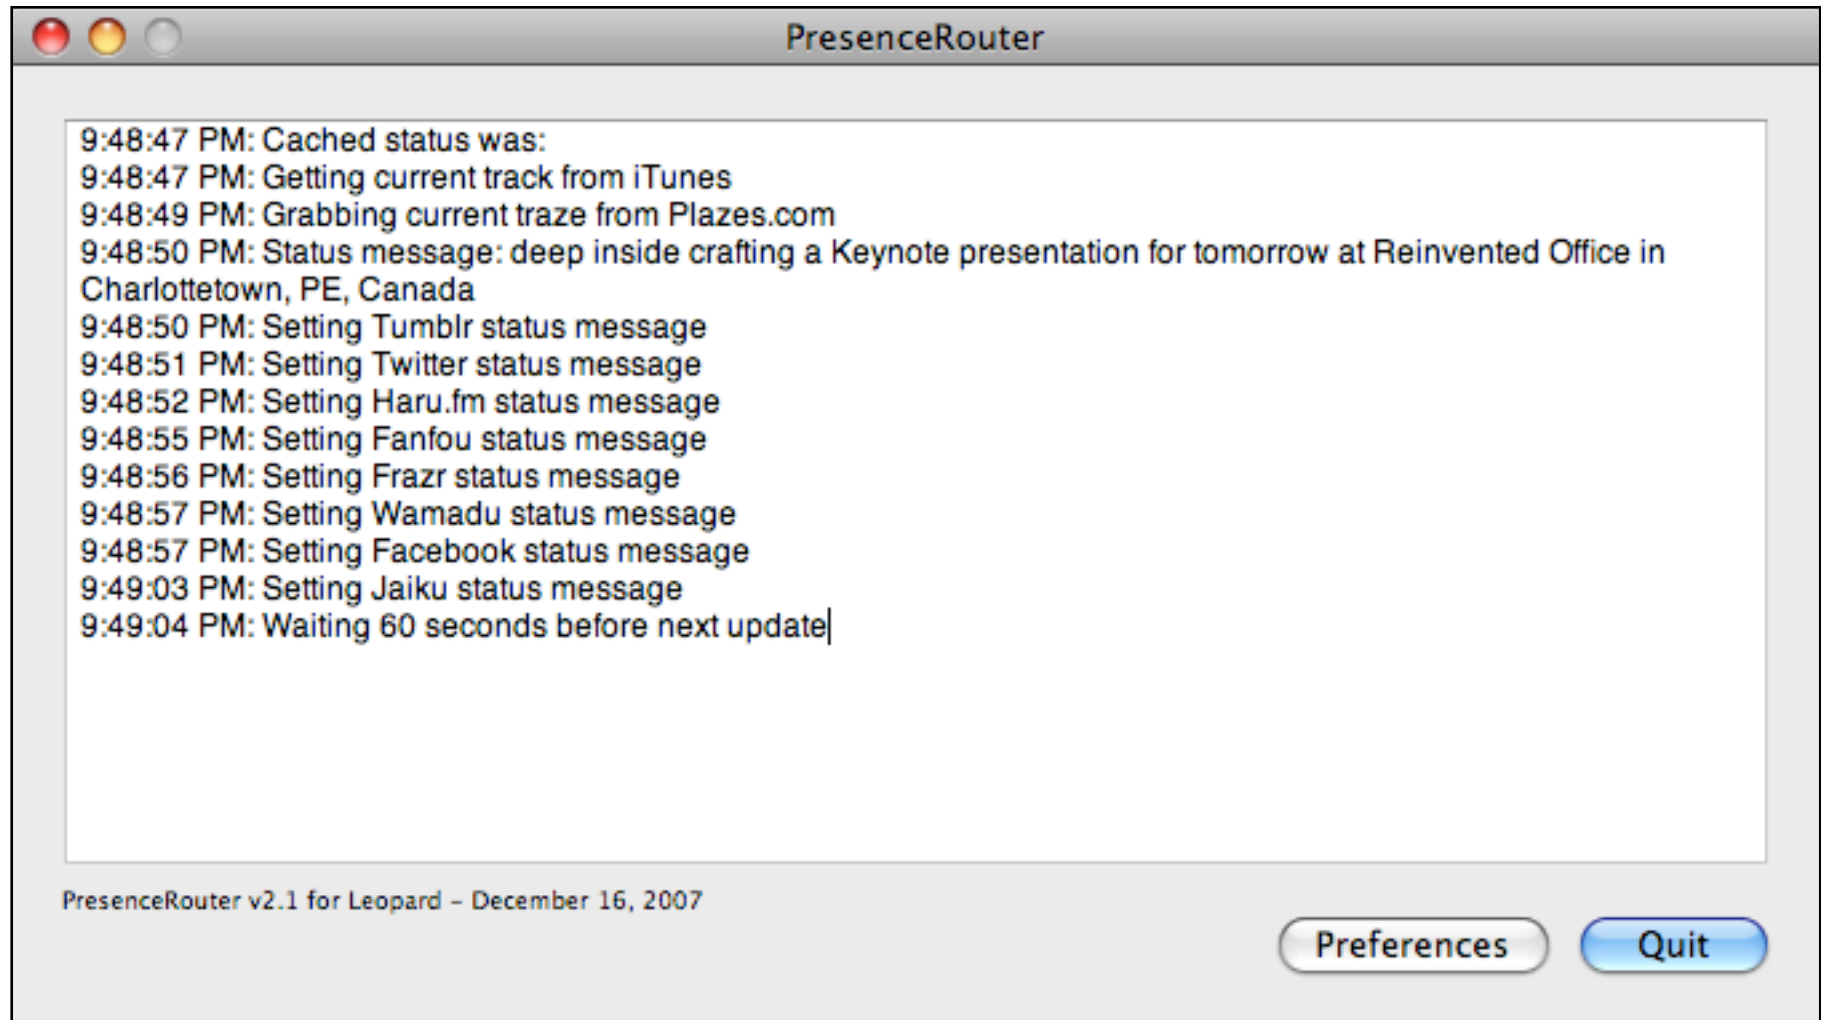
PresenceRouter

9:48:47 PM: Cached status was:
9:48:47 PM: Getting current track from iTunes
9:48:49 PM: Grabbing current traze from Plazes.com
9:48:50 PM: Status message: deep inside crafting a Keynote presentation for tomorrow at Reinvented Office in Charlottetown, PE, Canada
9:48:50 PM: Setting Tumblr status message
9:48:51 PM: Setting Twitter status message
9:48:52 PM: Setting Haru.fm status message
9:48:55 PM: Setting Fanfou status message
9:48:56 PM: Setting Frazr status message
9:48:57 PM: Setting Wamadu status message
9:48:57 PM: Setting Facebook status message
9:49:03 PM: Setting Jaiku status message
9:49:04 PM: Waiting 60 seconds before next update

PresenceRouter v2.1 for Leopard – December 16, 2007

Preferences

Quit